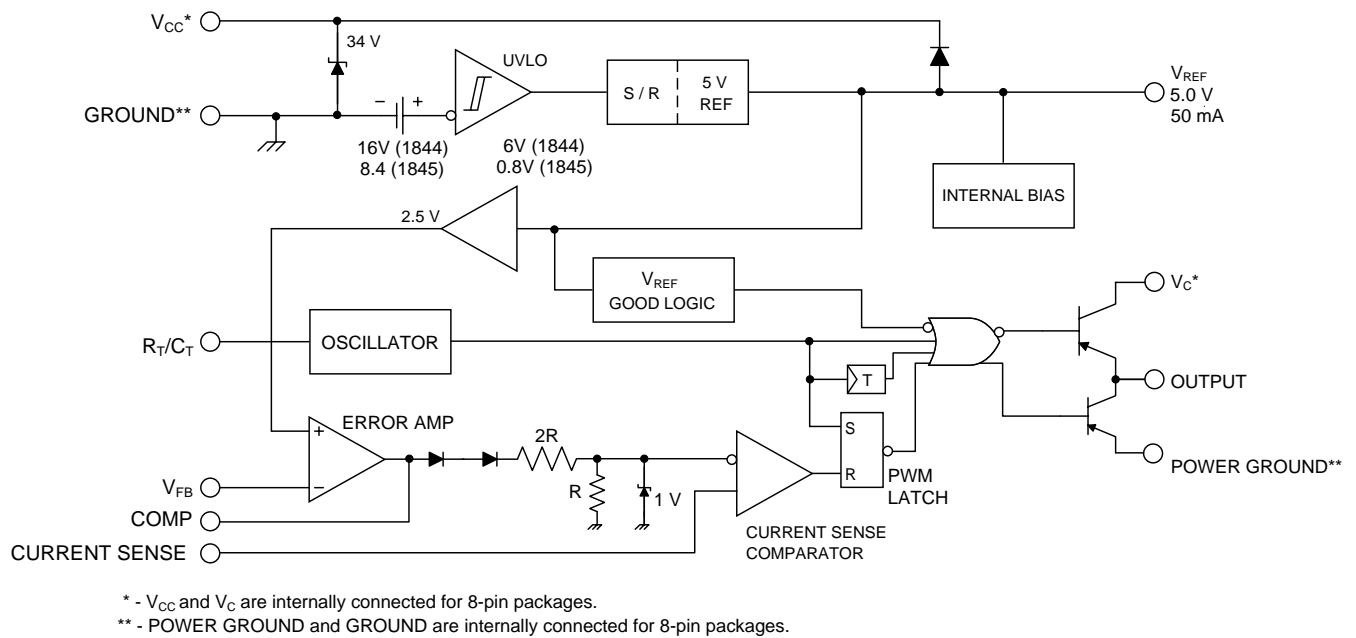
$V_{CC}$*

34 V

UVLO

S / R

5 V REF

$V_{REF}$ 5.0 V 50 mA

GROUND**

−

+

16V (1844) 8.4 (1845)

6V (1844) 0.8V (1845)

INTERNAL BIAS

2.5 V

$V_{REF}$ GOOD LOGIC

$V_C$*

$R_T/C_T$

OSCILLATOR

T

OUTPUT

ERROR AMP

+

−

2R

R

1 V

S

R

PWM LATCH

POWER GROUND**

$V_{FB}$

COMP

CURRENT SENSE

CURRENT SENSE COMPARATOR

* - $V_{CC}$ and $V_C$ are internally connected for 8-pin packages.

** - POWER GROUND and GROUND are internally connected for 8-pin packages.